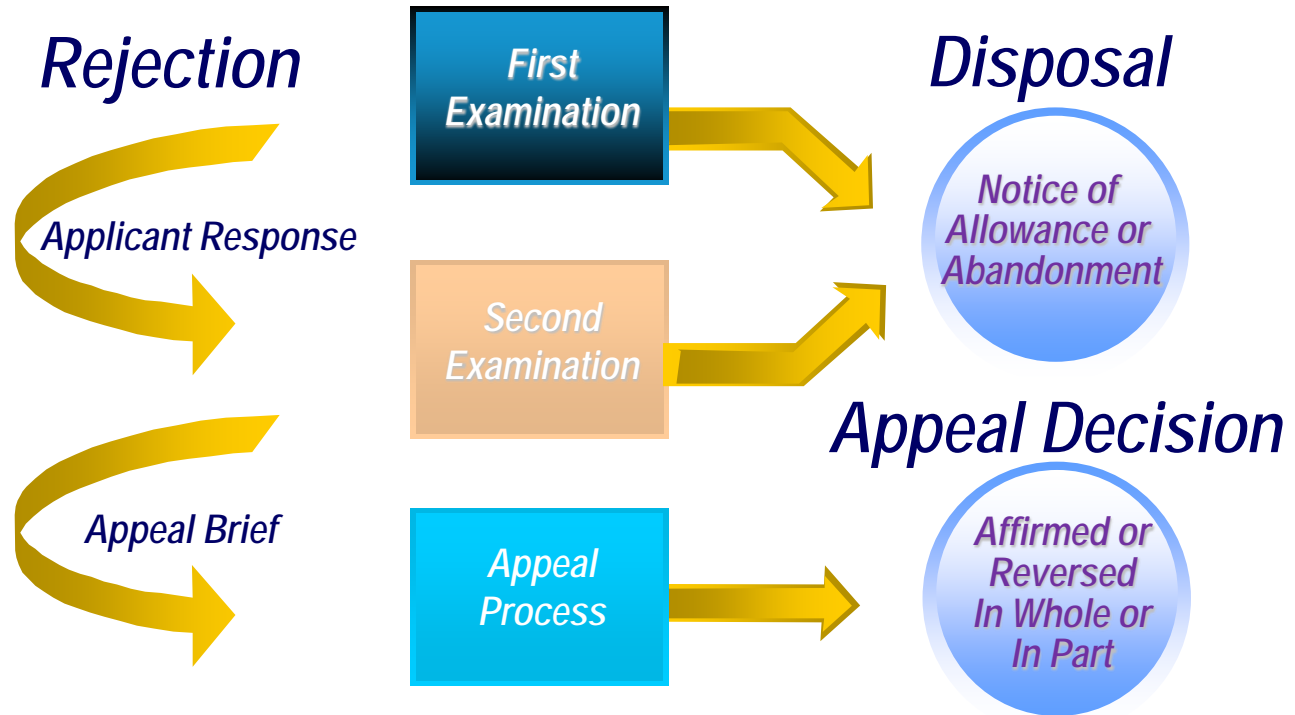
Rejection

First Examination

Disposal

Applicant Response

Notice of Allowance or Abandonment

Second Examination

Appeal Decision

Appeal Brief

Appeal Process

Affirmed or Reversed In Whole or In Part